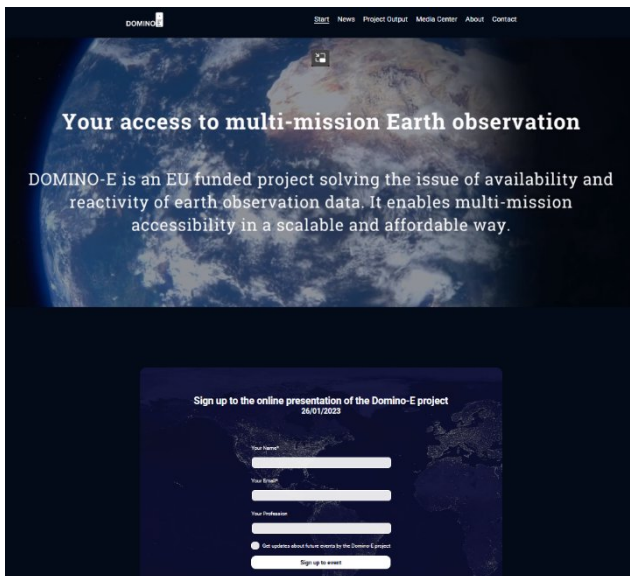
DOMINO E

Start News Project Output Media Center About Contact

Your access to multi-mission Earth observation

DOMINO-E is an EU funded project solving the issue of availability and reactivity of earth observation data. It enables multi-mission accessibility in a scalable and affordable way.

Sign up to the online presentation of the Domino-E project
26/01/2023

Your Name*

Your Email*

Your Profession

Get updates about future events by the Domino-E project

Sign up to event